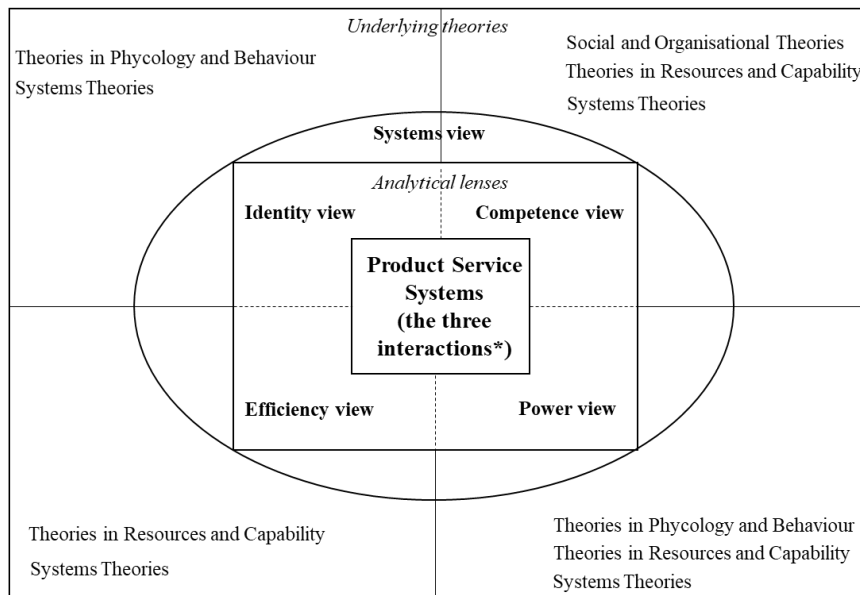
Underlying theories

Theories in Phycology and Behaviour
Systems Theories

Social and Organisational Theories
Theories in Resources and Capability
Systems Theories

Systems view

Analytical lenses

Identity view

Competence view

Product Service Systems (the three interactions*)

Efficiency view

Power view

Theories in Resources and Capability
Systems Theories

Theories in Phycology and Behaviour
Theories in Resources and Capability
Systems Theories